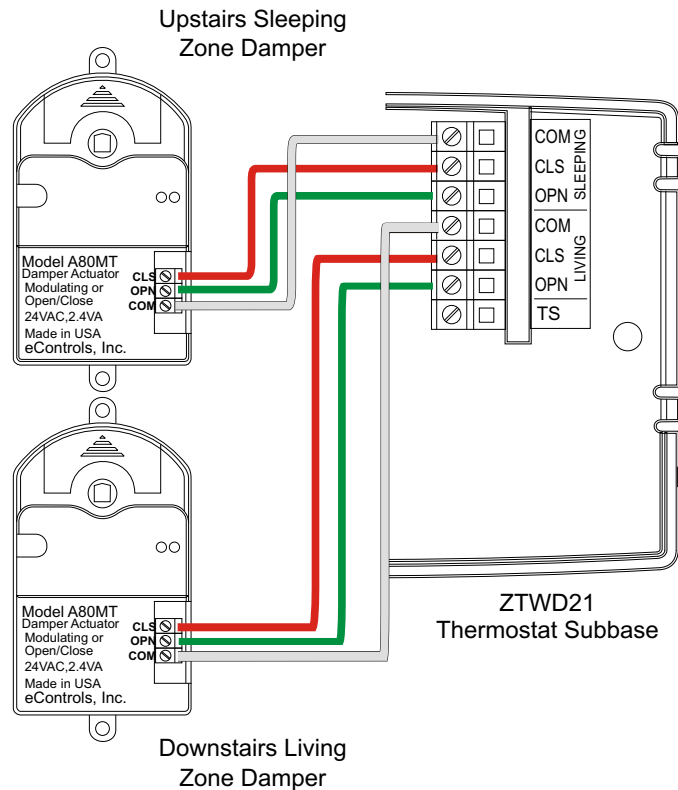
Upstairs Sleeping
Zone Damper

Model A80MT
Damper Actuator
Modulating or Open/Close
24VAC,2.4VA
Made in USA
eControls, Inc.

CLS
OPN
COM

COM
CLS
OPN
SLEEPING
COM
CLS
OPN
LIVING
TS

Model A80MT
Damper Actuator
Modulating or Open/Close
24VAC,2.4VA
Made in USA
eControls, Inc.

CLS
OPN
COM

ZTWD21
Thermostat Subbase

Downstairs Living
Zone Damper